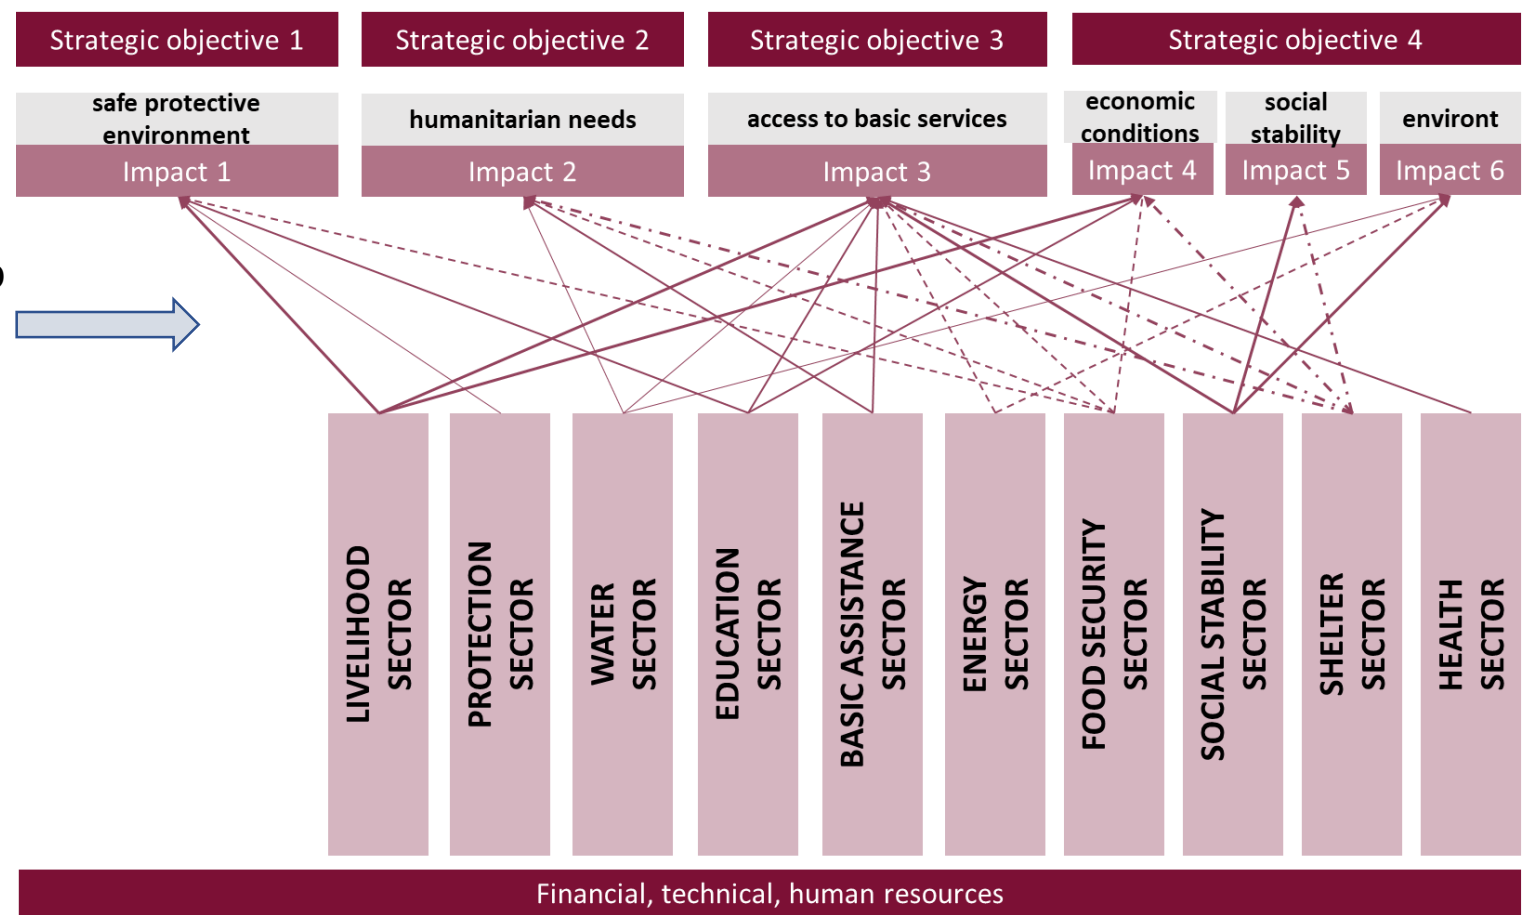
Strategic objective 1

Strategic objective 2

Strategic objective 3

Strategic objective 4

safe protective environment

Impact 1

humanitarian needs

Impact 2

access to basic services

Impact 3

economic conditions

Impact 4

social stability

Impact 5

environt

Impact 6

LIVELIHOOD SECTOR

PROTECTION SECTOR

WATER SECTOR

EDUCATION SECTOR

BASIC ASSISTANCE SECTOR

ENERGY SECTOR

FOOD SECURITY SECTOR

SOCIAL STABILITY SECTOR

SHELTER SECTOR

HEALTH SECTOR

Financial, technical, human resources